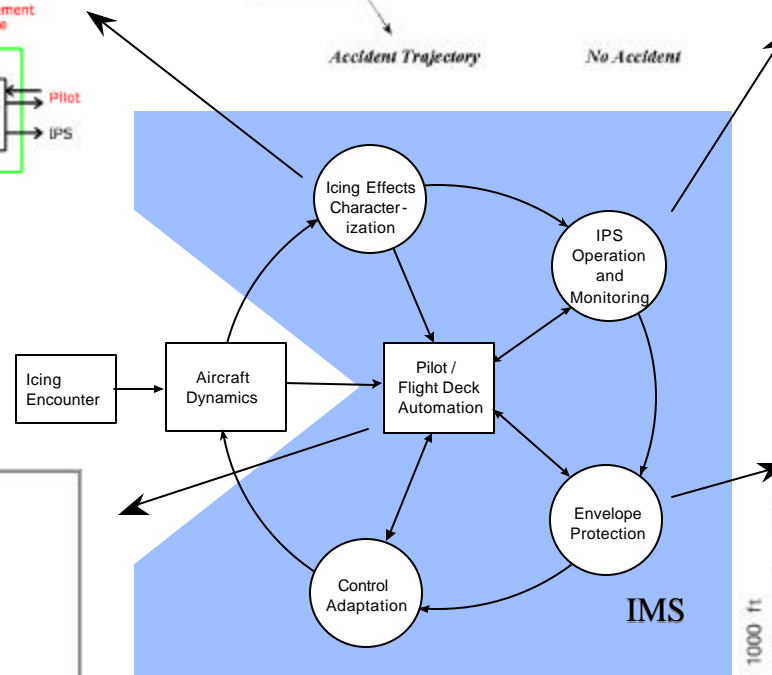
ement
e

Pilot

IPS

Accident Trajectory

No Accident

Icing Effects Characterization

IPS Operation and Monitoring

Icing Encounter

Aircraft Dynamics

Pilot / Flight Deck Automation

Envelope Protection

Control Adaptation

IMS

1000 ft